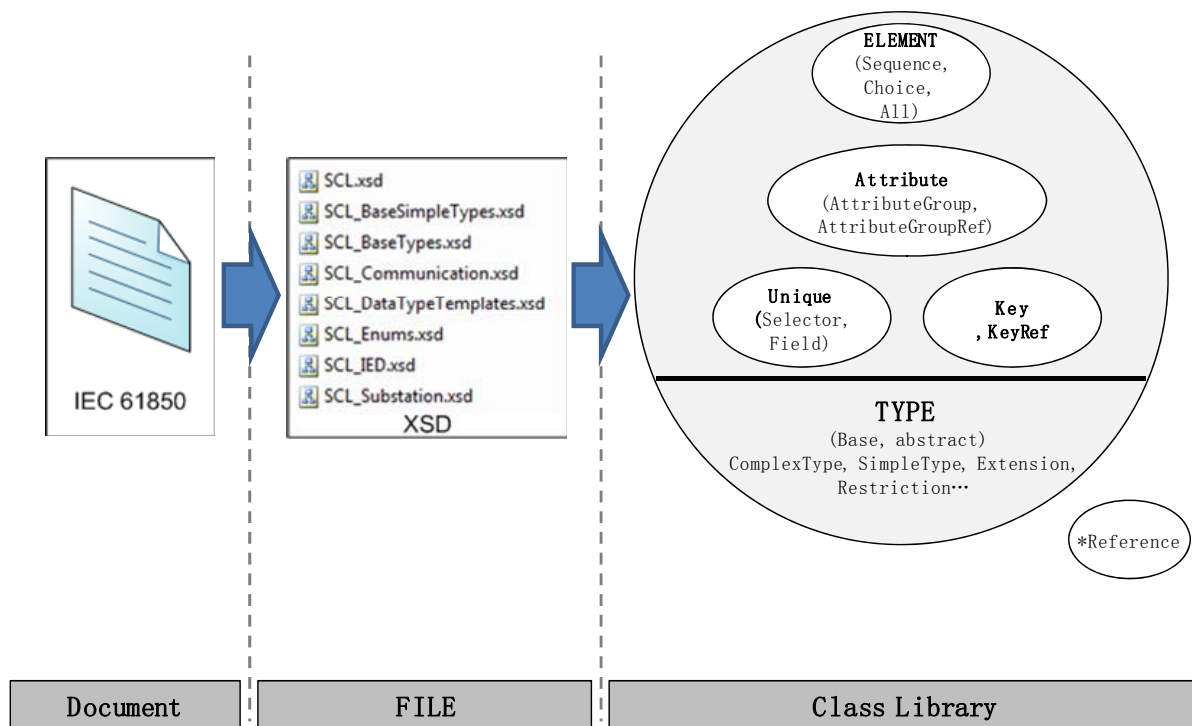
IEC 61850

SCL.xsd
SCL_BaseSimpleTypes.xsd
SCL_BaseTypes.xsd
SCL_Communication.xsd
SCL_DataTypeTemplates.xsd
SCL_Enums.xsd
SCL_IED.xsd
SCL_Substation.xsd
XSD

ELEMENT
(Sequence, Choice, All)

Attribute
(AttributeGroup, AttributeGroupRef)

Unique
(Selector, Field)

Key
,KeyRef

TYPE
(Base, abstract)
ComplexType, SimpleType, Extension, Restriction…

*Reference

Document

FILE

Class Library